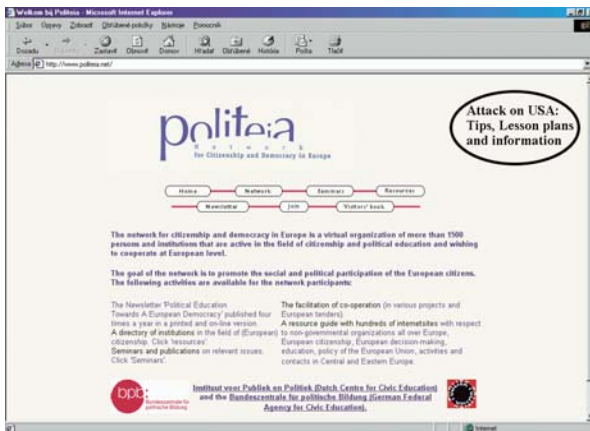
Welkom bij Politeia - Microsoft Internet Explorer

Soubor Úpravy Zobrazit Oblíbené položky Nástroje Nápověda

Zpět Vpřed Zastavit Obnovit Domů Hledat Oblíbené Historie Pošta Tisk

Adresa http://www.politeia.net/

politeia

Network for Citizenship and Democracy in Europe

Attack on USA: Tips, Lesson plans and information

Home Network Seminars Resources

Newsletter Join Visitors' book

The network for citizenship and democracy in Europe is a virtual organization of more than 1500 persons and institutions that are active in the field of citizenship and political education and wishing to cooperate at European level.

The goal of the network is to promote the social and political participation of the European citizens. The following activities are available for the network participants:

The Newsletter 'Political Education Towards A European Democracy' published four times a year in a printed and on-line version.
A directory of institutions in the field of (European) citizenship. Click 'resources'.
Seminars and publications on relevant issues. Click 'Seminars'.

The facilitation of co-operation (in various projects and European tenders).
A resource guide with hundreds of internetsites with respect to non-governmental organizations all over Europe, European citizenship, European decision-making, education, policy of the European Union, activities and contacts in Central and Eastern Europe.

bpb Bundeszentrale für politische Bildung

Instituut voor Publiek en Politiek (Dutch Centre for Civic Education) and the Bundeszentrale für politische Bildung (German Federal Agency for Civic Education).

Internet